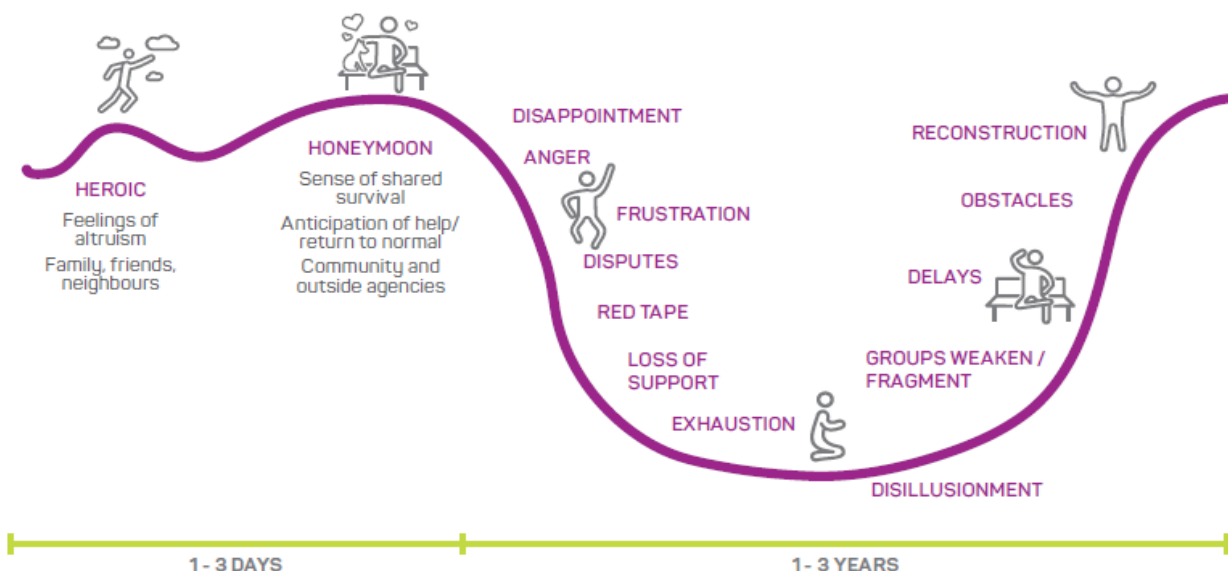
HEROIC

Feelings of altruism

Family, friends, neighbours

HONEYMOON

Sense of shared survival

Anticipation of help/ return to normal

Community and outside agencies

DISAPPOINTMENT

ANGER

FRUSTRATION

DISPUTES

RED TAPE

LOSS OF SUPPORT

EXHAUSTION

DISILLUSIONMENT

GROUPS WEAKEN / FRAGMENT

DELAYS

OBSTACLES

RECONSTRUCTION

1 - 3 DAYS

1 - 3 YEARS